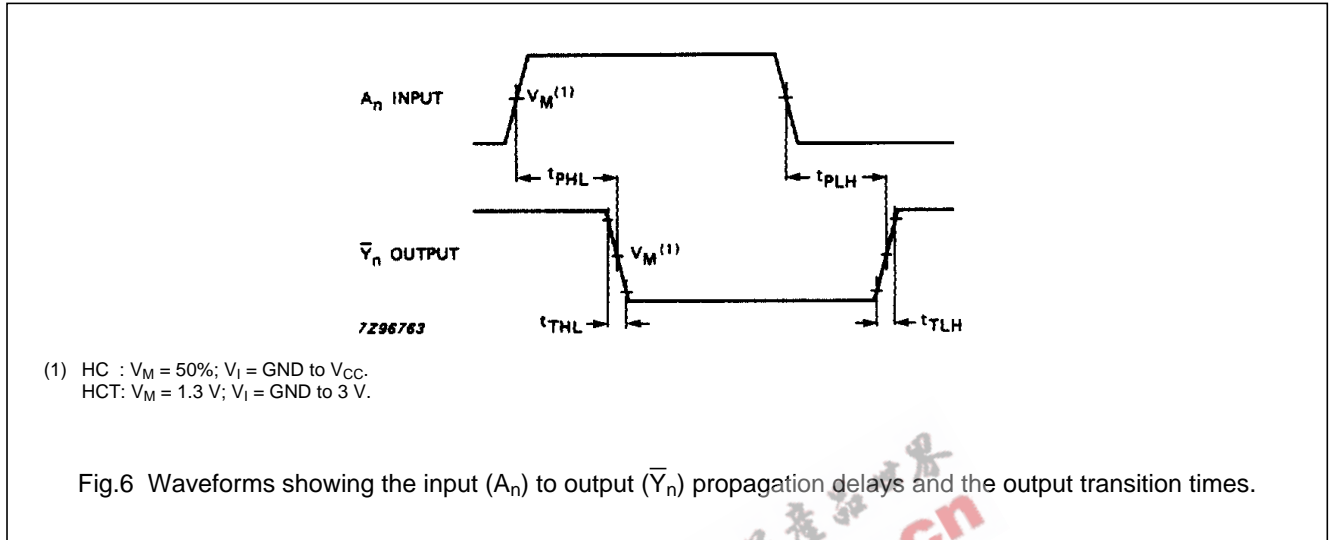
$A_n$ INPUT

$V_M^{(1)}$

$t_{PHL}$

$t_{PLH}$

$\overline{Y}_n$ OUTPUT

$V_M^{(1)}$

7Z96763

$t_{THL}$

$t_{TLH}$

(1) HC : $V_M$ = 50%; $V_I$ = GND to $V_{CC}$.
HCT: $V_M$ = 1.3 V; $V_I$ = GND to 3 V.

Fig.6 Waveforms showing the input ($A_n$) to output ($\overline{Y}_n$) propagation delays and the output transition times.

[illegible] cn